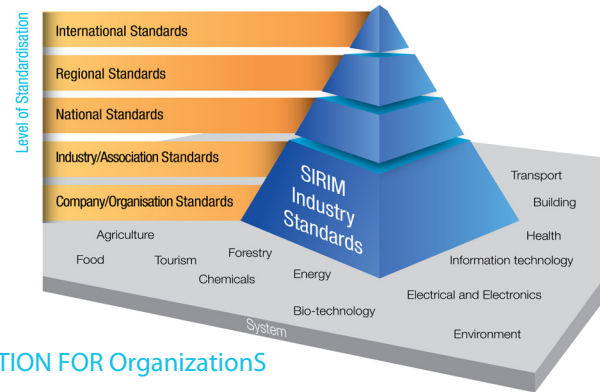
Level of Standardisation

International Standards

Regional Standards

National Standards

Industry/Association Standards

Company/Organisation Standards

SIRIM Industry Standards

Transport

Building

Health

Information technology

Electrical and Electronics

Environment

Agriculture

Food

Tourism

Forestry

Chemicals

Energy

Bio-technology

System

TION FOR OrganizationS